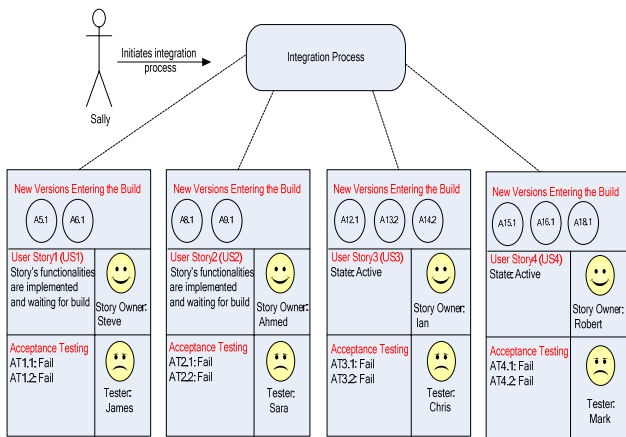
Sally

Initiates integration process

Integration Process

New Versions Entering the Build

A5.1

A6.1

User Story1 (US1)
Story's functionalities are implemented and waiting for build

Story Owner: Steve

Acceptance Testing
AT1.1: Fail
AT1.2: Fail

Tester: James

New Versions Entering the Build

A8.1

A9.1

User Story2 (US2)
Story's functionalities are implemented and waiting for build

Story Owner: Ahmed

Acceptance Testing
AT2.1: Fail
AT2.2: Fail

Tester: Sara

New Versions Entering the Build

A12.1

A13.2

A14.2

User Story3 (US3)
State: Active

Story Owner: Ian

Acceptance Testing
AT3.1: Fail
AT3.2: Fail

Tester: Chris

New Versions Entering the Build

A15.1

A16.1

A18.1

User Story4 (US4)
State: Active

Story Owner: Robert

Acceptance Testing
AT4.1: Fail
AT4.2: Fail

Tester: Mark